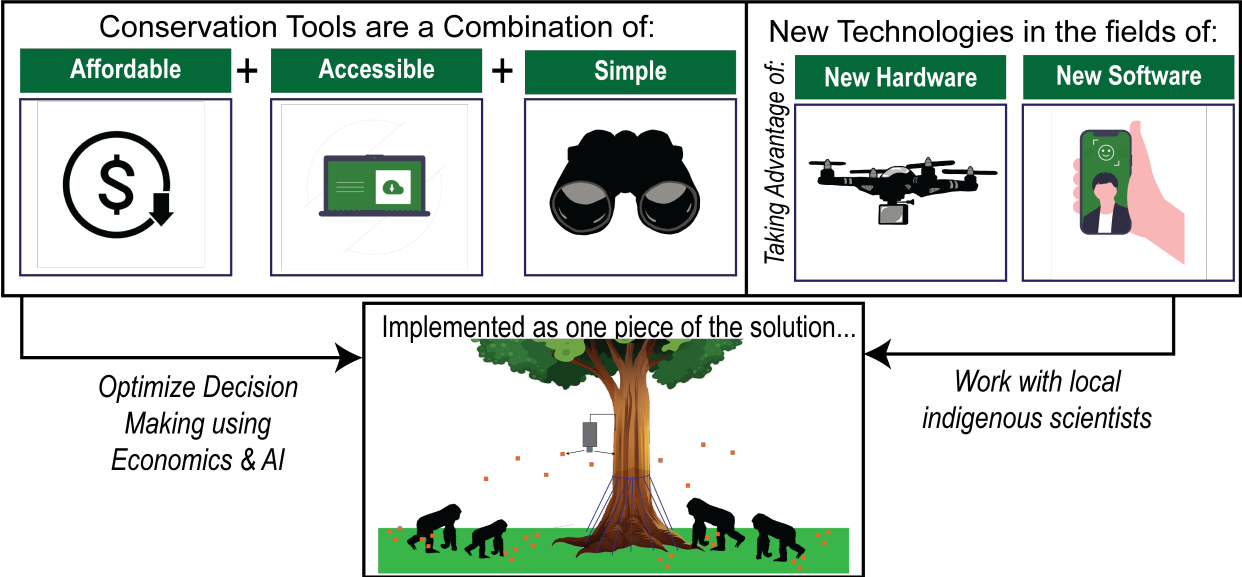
Conservation Tools are a Combination of:

Affordable + Accessible + Simple

New Technologies in the fields of:

Taking Advantage of:

New Hardware

New Software

Implemented as one piece of the solution...

Optimize Decision Making using Economics & AI

Work with local indigenous scientists